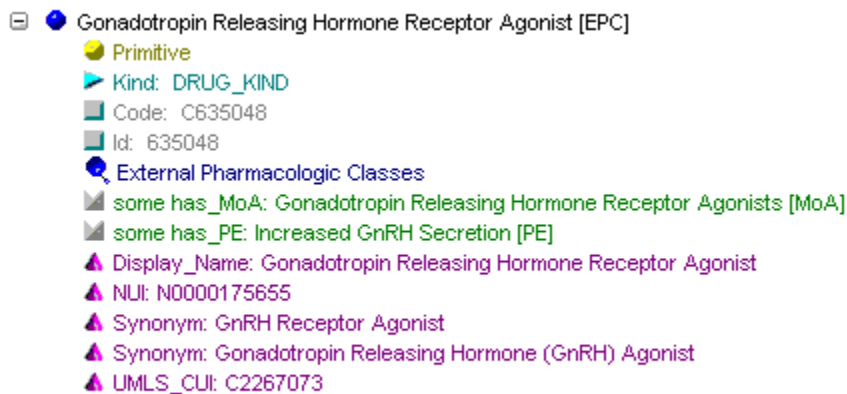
Gonadotropin Releasing Hormone Receptor Agonist [EPC]

Primitive

Kind: DRUG_KIND

Code: C635048

Id: 635048

External Pharmacologic Classes

some has_MoA: Gonadotropin Releasing Hormone Receptor Agonists [MoA]

some has_PE: Increased GnRH Secretion [PE]

Display_Name: Gonadotropin Releasing Hormone Receptor Agonist

NUI: N0000175655

Synonym: GnRH Receptor Agonist

Synonym: Gonadotropin Releasing Hormone (GnRH) Agonist

UMLS_CUI: C2267073